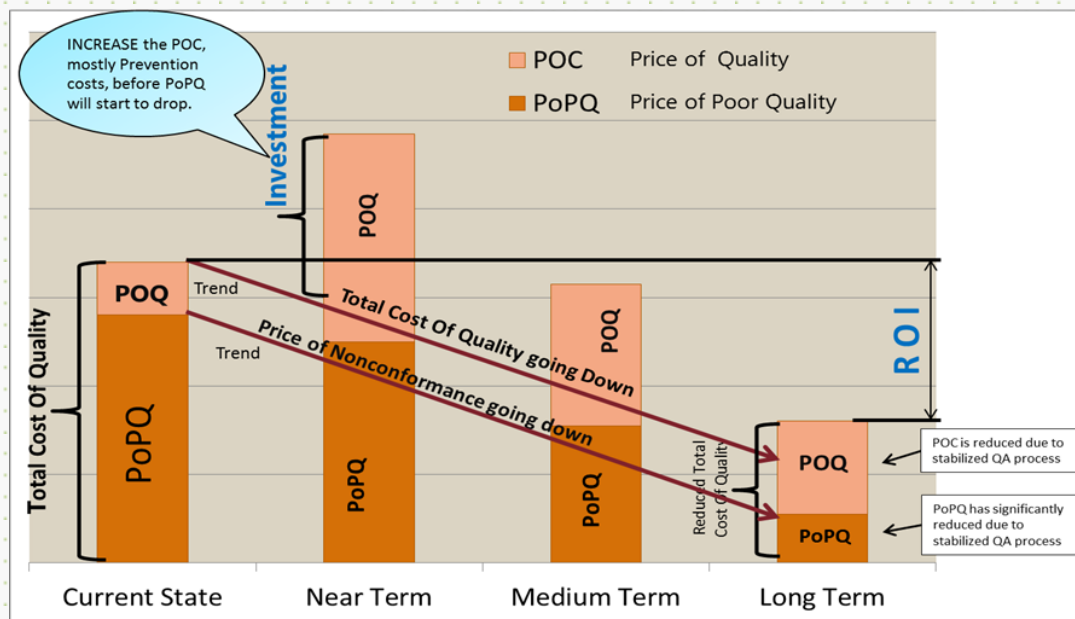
INCREASE the POC, mostly Prevention costs, before PoPQ will start to drop.

POC Price of Quality

PoPQ Price of Poor Quality

Investment

POQ

Total Cost Of Quality

POQ

PoPQ

Trend

Trend

Total Cost Of Quality going Down

Price of Nonconformance going down

PoPQ

POQ

PoPQ

R O I

Reduced Total Cost Of Quality

POQ

PoPQ

POC is reduced due to stabilized QA process

PoPQ has significantly reduced due to stabilized QA process

Current State

Near Term

Medium Term

Long Term